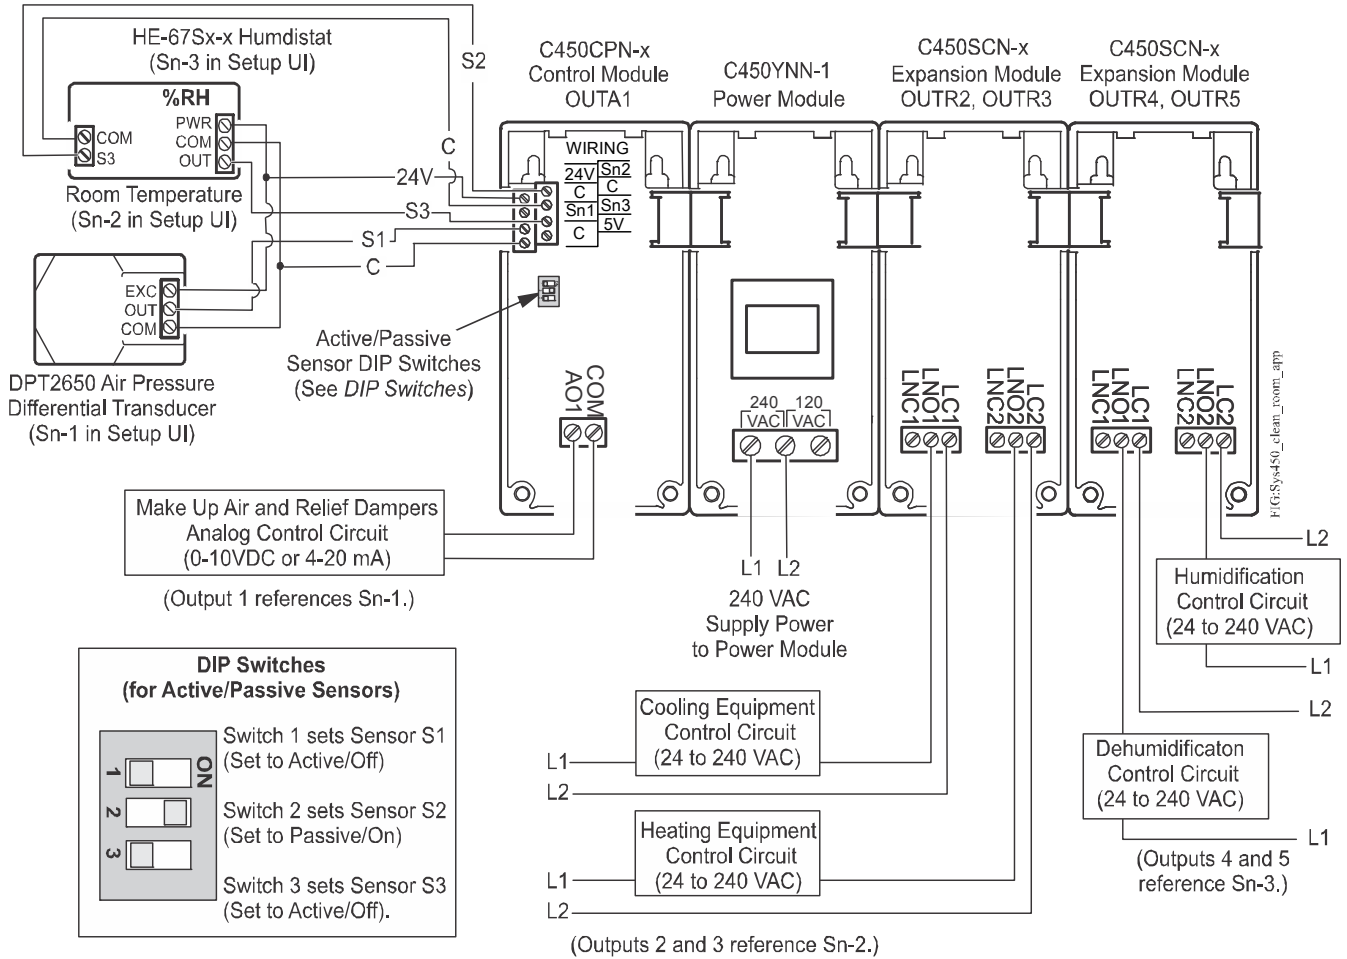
HE-67Sx-x Humdistat
(Sn-3 in Setup UI)

%RH

COM
S3

PWR
COM
OUT

Room Temperature
(Sn-2 in Setup UI)

EXC
OUT
COM

DPT2650 Air Pressure
Differential Transducer
(Sn-1 in Setup UI)

S2

C

24V

S3

S1

C

C450CPN-x
Control Module
OUTA1

WIRING

| 24V | Sn2 |
|---|---|
| C | C |
| Sn1 | Sn3 |
| C | 5V |

Active/Passive
Sensor DIP Switches
(See *DIP Switches*)

COM
AO1

C450YNN-1
Power Module

240 VAC
120 VAC

C450SCN-x
Expansion Module
OUTR2, OUTR3

LC1
LNO1
LNC1

LC2
LNO2
LNC2

C450SCN-x
Expansion Module
OUTR4, OUTR5

LC1
LNO1
LNC1

LC2
LNO2
LNC2

FIG:Sys450_clean_room_app

Make Up Air and Relief Dampers
Analog Control Circuit
(0-10VDC or 4-20 mA)

(Output 1 references Sn-1.)

L1 L2
240 VAC
Supply Power
to Power Module

L2

Humidification
Control Circuit
(24 to 240 VAC)

L1

L2

DIP Switches
(for Active/Passive Sensors)

1
2
3
ON

Switch 1 sets Sensor S1
(Set to Active/Off)

Switch 2 sets Sensor S2
(Set to Passive/On)

Switch 3 sets Sensor S3
(Set to Active/Off).

L1
L2

Cooling Equipment
Control Circuit
(24 to 240 VAC)

Dehumidificaton
Control Circuit
(24 to 240 VAC)

L1

(Outputs 4 and 5
reference Sn-3.)

L1
L2

Heating Equipment
Control Circuit
(24 to 240 VAC)

(Outputs 2 and 3 reference Sn-2.)